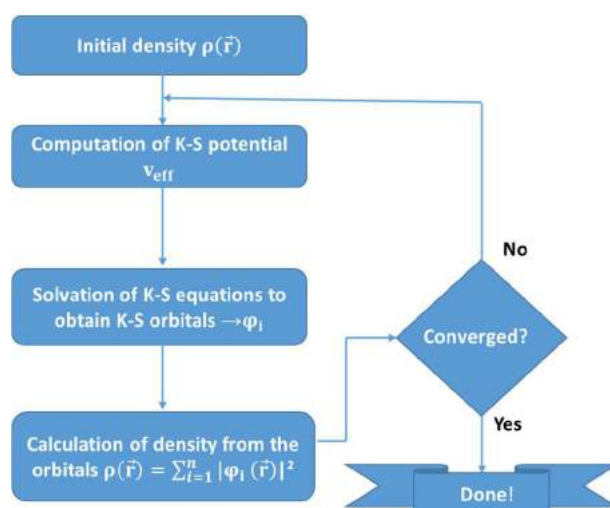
Initial density $\rho(\vec{r})$

Computation of K-S potential $v_{eff}$

Solvation of K-S equations to obtain K-S orbitals $\rightarrow \varphi_i$

Calculation of density from the orbitals $\rho(\vec{r}) = \sum_{i=1}^{n} |\varphi_i(\vec{r})|^2$

No

Converged?

Yes

Done!